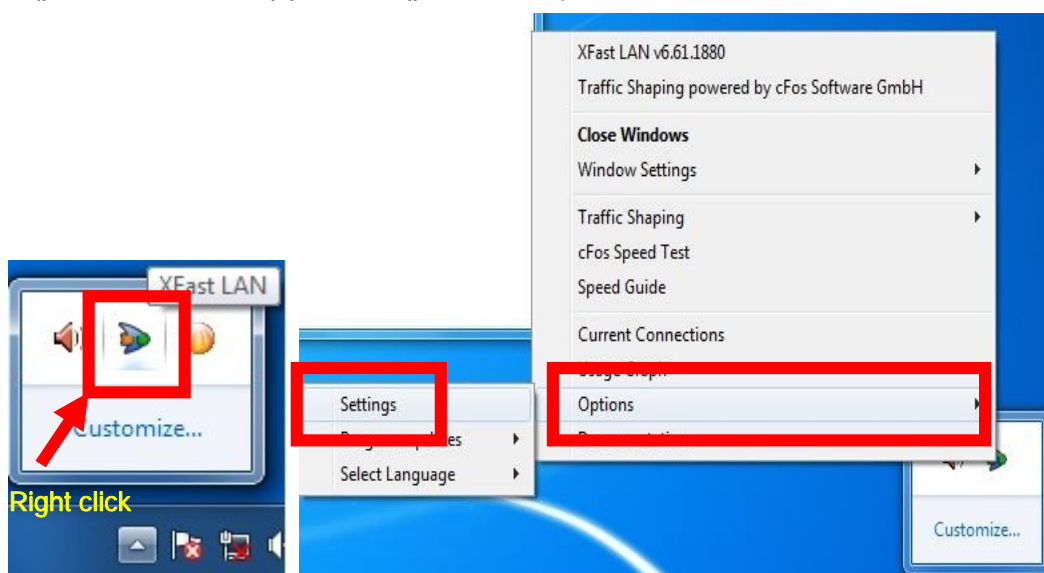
XFast LAN v6.61.1880
Traffic Shaping powered by cFos Software GmbH

Close Windows
Window Settings

Traffic Shaping
cFos Speed Test
Speed Guide

Current Connections
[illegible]
Options
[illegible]

Settings
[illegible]
Select Language

XFast LAN
Customize...
Right click

Customize...